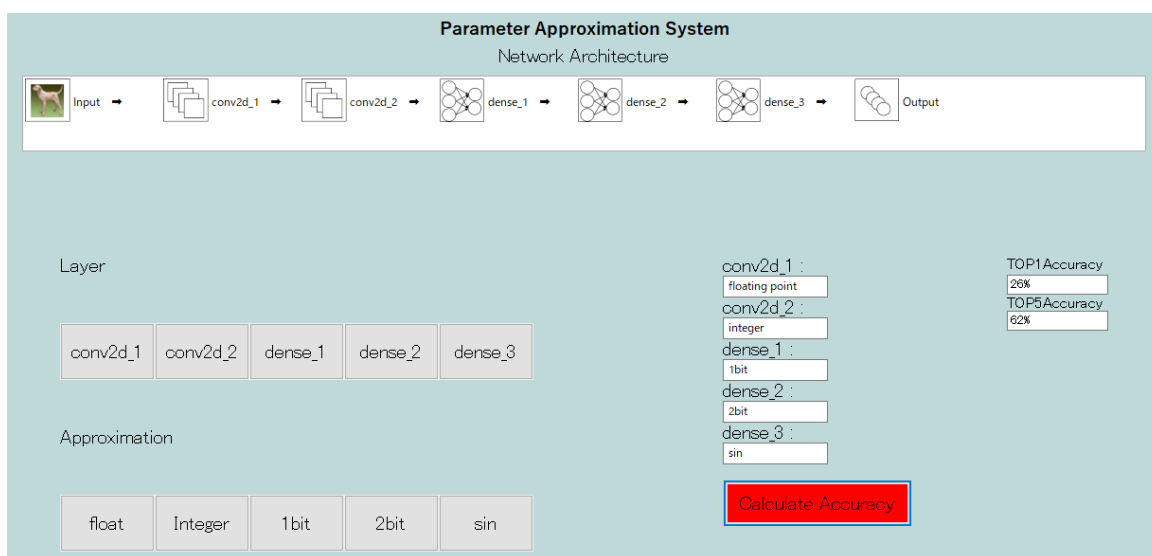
Parameter Approximation System
Network Architecture

Input ➡ conv2d_1 ➡ conv2d_2 ➡ dense_1 ➡ dense_2 ➡ dense_3 ➡ Output

Layer

conv2d_1 conv2d_2 dense_1 dense_2 dense_3

Approximation

float Integer 1bit 2bit sin

conv2d_1 :
floating point
conv2d_2 :
integer
dense_1 :
1bit
dense_2 :
2bit
dense_3 :
sin

Calculate Accuracy

TOP1Accuracy
26%
TOP5Accuracy
62%